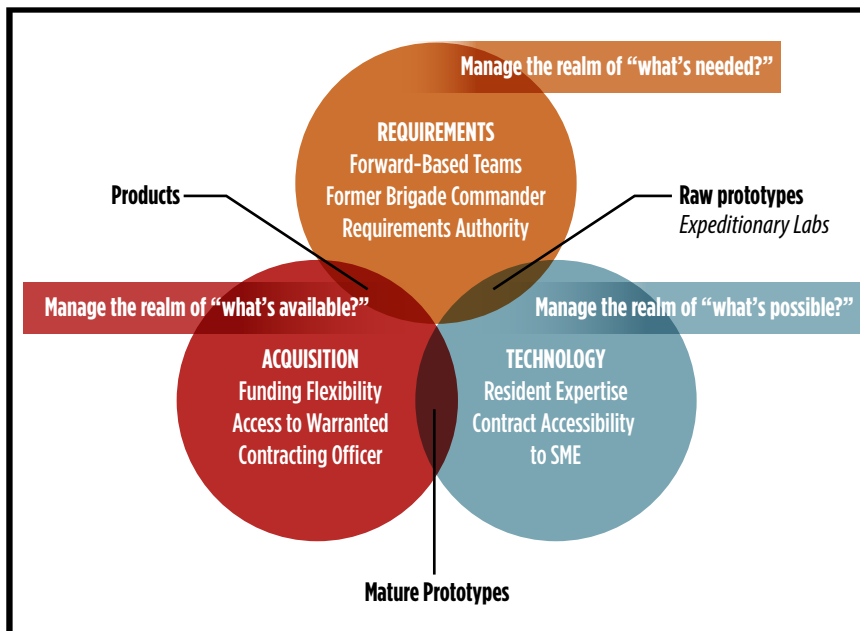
Manage the realm of "what's needed?"

REQUIREMENTS
Forward-Based Teams
Former Brigade Commander
Requirements Authority

Products

Raw prototypes
Expeditionary Labs

Manage the realm of "what's available?"

Manage the realm of "what's possible?"

ACQUISITION
Funding Flexibility
Access to Warranted
Contracting Officer

TECHNOLOGY
Resident Expertise
Contract Accessibility
to SME

Mature Prototypes